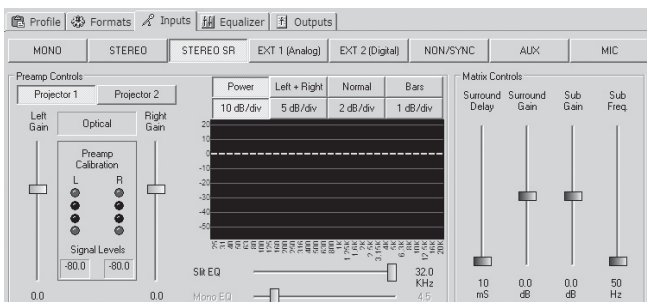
Profile Formats Inputs Equalizer Outputs

MONO STEREO STEREO SR EXT 1 (Analog) EXT 2 (Digital) NON/SYNC AUX MIC

Preamp Controls

Projector 1 Projector 2

Left Gain Optical Right Gain

Preamp Calibration

L R

Signal Levels

-80.0 -80.0

0.0 0.0

| Power | Left + Right | Normal | Bars |
|---|---|---|---|
| 10 dB/div | 5 dB/div | 2 dB/div | 1 dB/div |

20
10
0
-10
-20
-30
-40
-50

25 31 40 50 63 80 100 125 160 200 250 315 400 500 630 800 1K 1.25K 1.6K 2K 2.5K 3.15K 4K 5K 6.3K 8K 10K 12.5K 16K 20K

Slit EQ 32.0 KHz

Mono EQ 4.5

Matrix Controls

Surround Delay Surround Gain Sub Gain Sub Freq.

10 mS 0.0 dB 0.0 dB 50 Hz